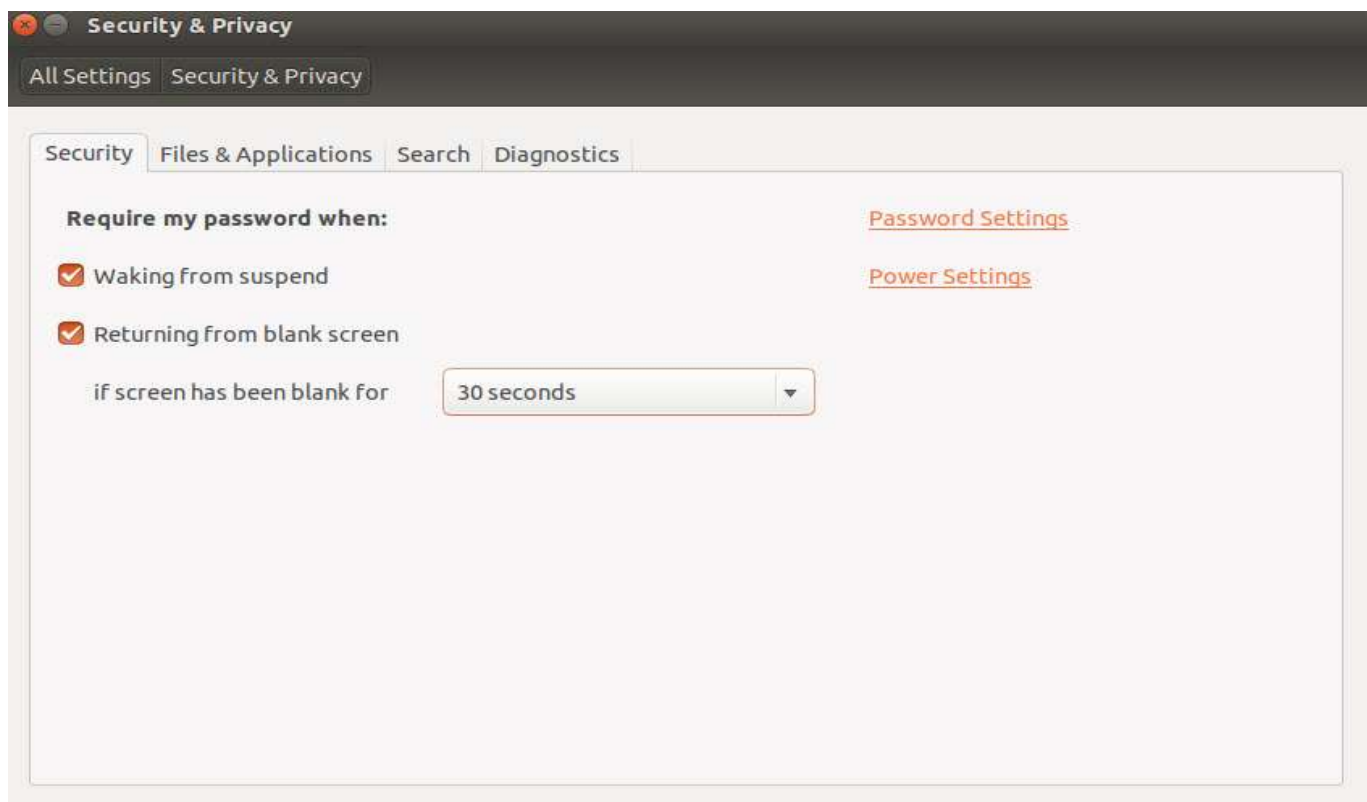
Security & Privacy

All Settings Security & Privacy

Security Files & Applications Search Diagnostics

**Require my password when:**

Password Settings

Waking from suspend

Power Settings

Returning from blank screen

if screen has been blank for 30 seconds